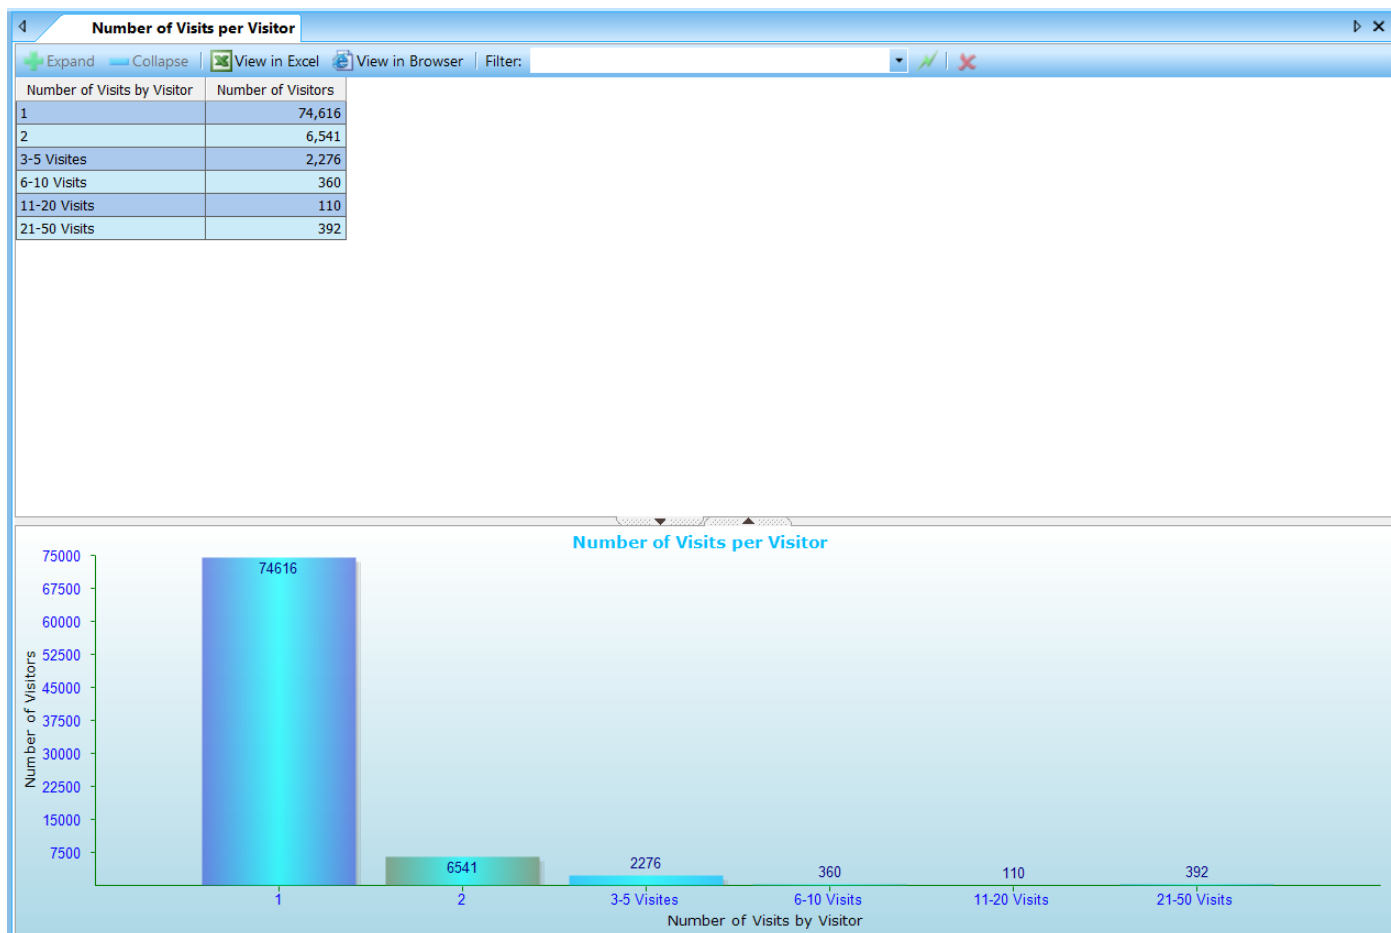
Number of Visits per Visitor

Expand Collapse View in Excel View in Browser Filter:

| Number of Visits by Visitor | Number of Visitors |
|---|---|
| 1 | 74,616 |
| 2 | 6,541 |
| 3-5 Visites | 2,276 |
| 6-10 Visits | 360 |
| 11-20 Visits | 110 |
| 21-50 Visits | 392 |

Number of Visits per Visitor

75000
67500
60000
52500
45000
37500
30000
22500
15000
7500

Number of Visitors

74616
6541
2276
360
110
392

1
2
3-5 Visites
6-10 Visits
11-20 Visits
21-50 Visits

Number of Visits by Visitor